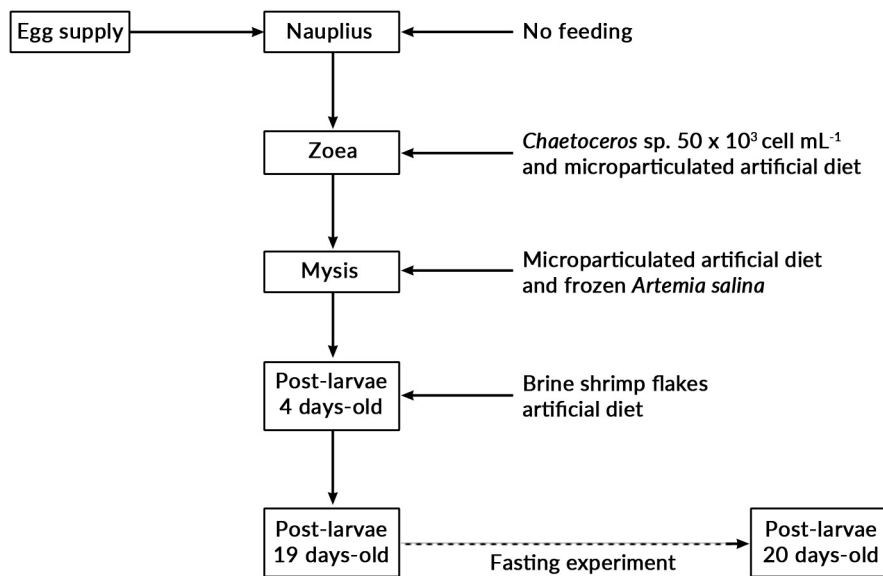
Egg supply

Nauplius

No feeding

Zoea

*Chaetoceros* sp. 50 x $10^3$ cell mL$^{-1}$ and microparticulated artificial diet

Mysis

Microparticulated artificial diet and frozen *Artemia salina*

Post-larvae 4 days-old

Brine shrimp flakes artificial diet

Post-larvae 19 days-old

Fasting experiment

Post-larvae 20 days-old